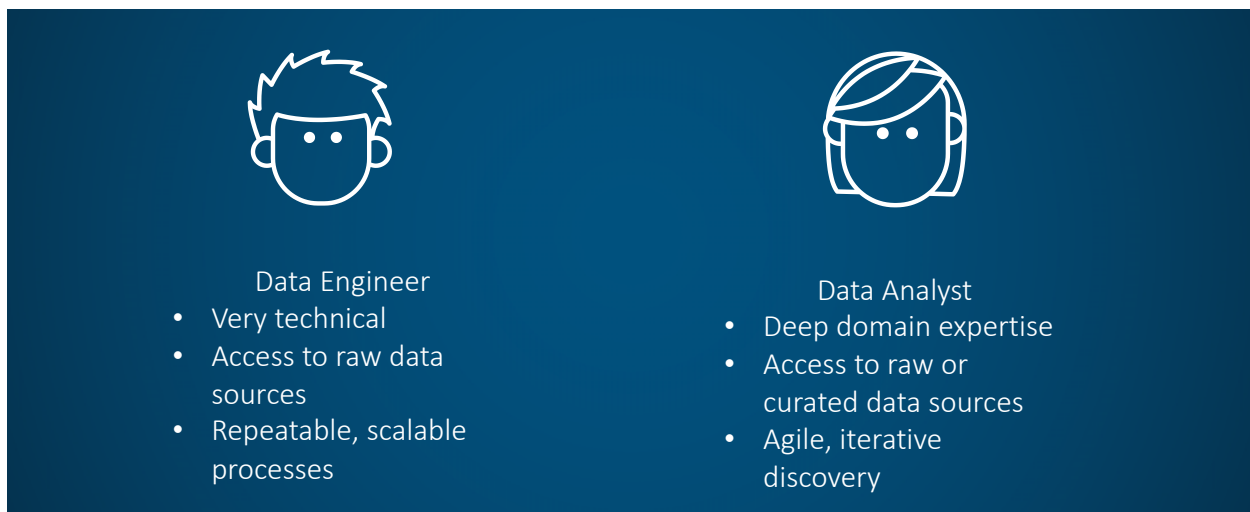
Data Engineer

- Very technical
- Access to raw data sources
- Repeatable, scalable processes

Data Analyst

- Deep domain expertise
- Access to raw or curated data sources
- Agile, iterative discovery